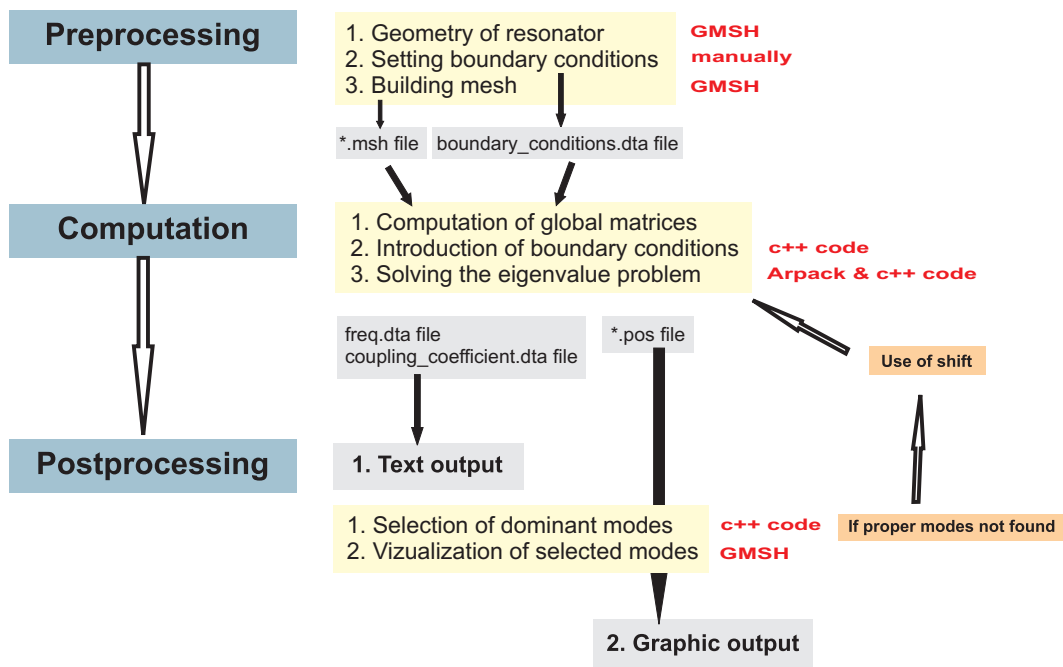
Preprocessing

1. Geometry of resonator GMSH
2. Setting boundary conditions manually
3. Building mesh GMSH

*.msh file

boundary_conditions.dta file

Computation

1. Computation of global matrices
2. Introduction of boundary conditions c++ code
3. Solving the eigenvalue problem Arpack & c++ code

freq.dta file
coupling_coefficient.dta file

*.pos file

Use of shift

Postprocessing

1. Text output

1. Selection of dominant modes c++ code
2. Vizualization of selected modes GMSH

If proper modes not found

2. Graphic output